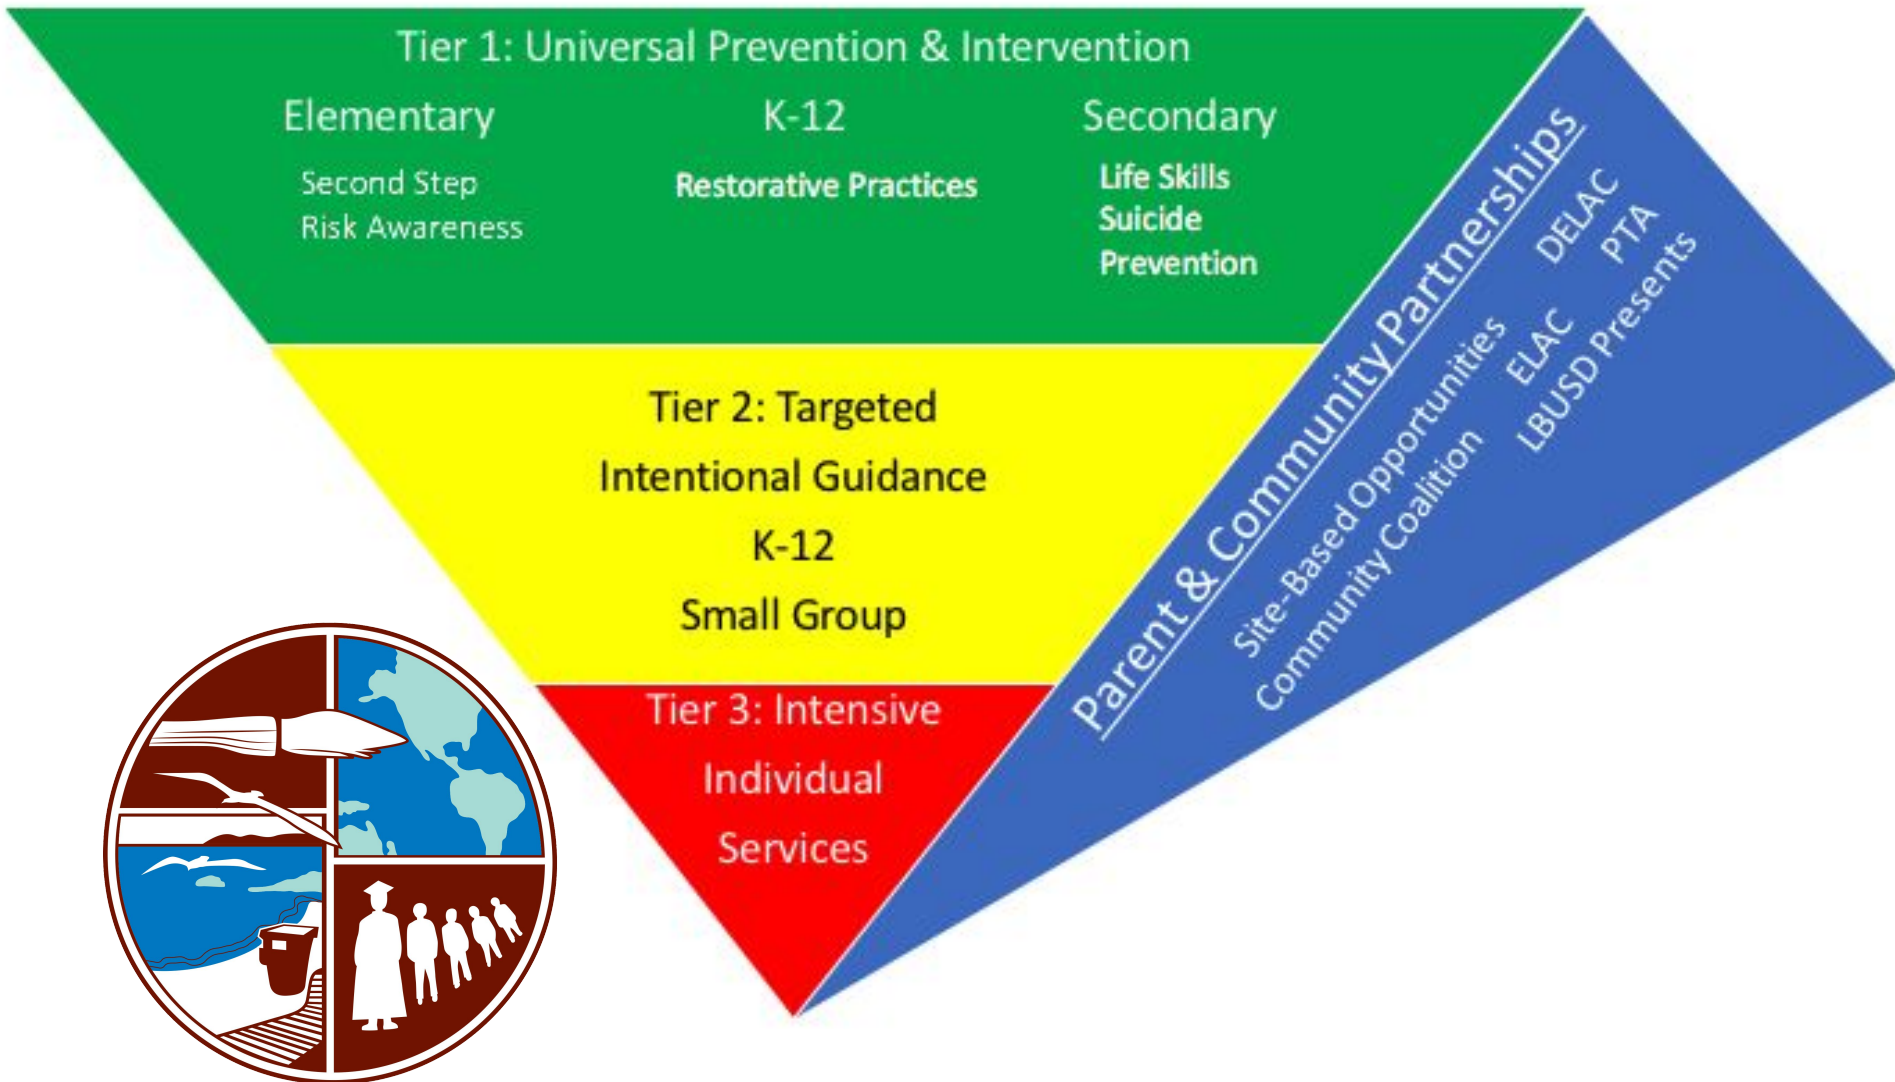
Tier 1: Universal Prevention & Intervention

Elementary

Second Step
Risk Awareness

K-12

Restorative Practices

Secondary

Life Skills
Suicide Prevention

Tier 2: Targeted
Intentional Guidance
K-12
Small Group

Tier 3: Intensive
Individual
Services

Parent & Community Partnerships

Site-Based Opportunities
Community Coalition

DELAC
ELAC
PTA
LBUSD Presents